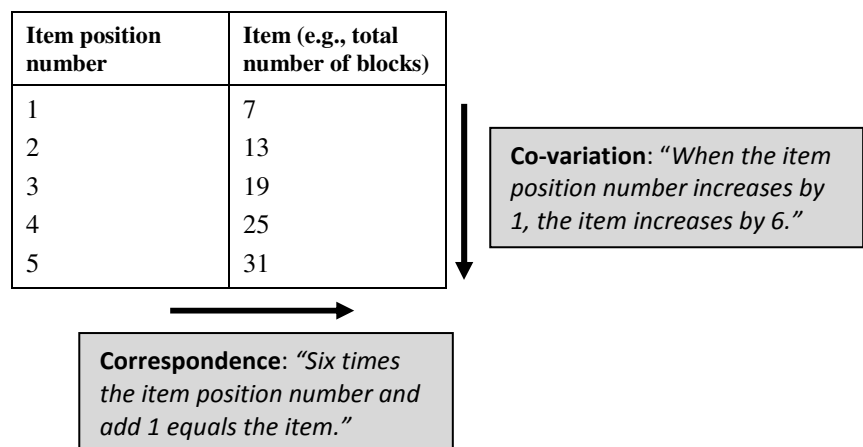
| Item position number | Item (e.g., total number of blocks) |
|---|---|
| 1 | 7 |
| 2 | 13 |
| 3 | 19 |
| 4 | 25 |
| 5 | 31 |

**Co-variation**: "*When the item position number increases by 1, the item increases by 6.*"

**Correspondence**: *"Six times the item position number and add 1 equals the item."*